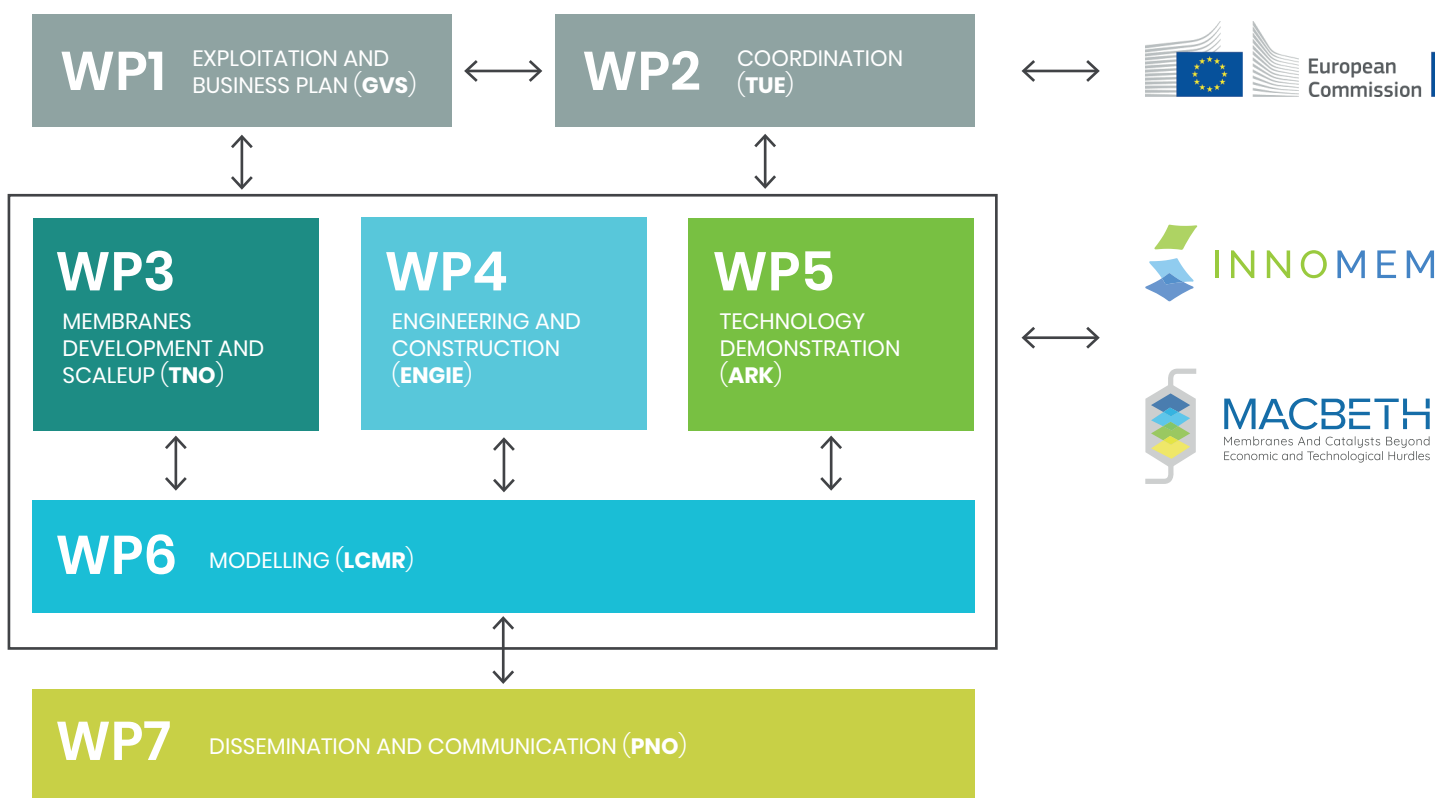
WP1 EXPLOITATION AND BUSINESS PLAN (GVS)

WP2 COORDINATION (TUE)

European Commission

WP3 MEMBRANES DEVELOPMENT AND SCALEUP (TNO)

WP4 ENGINEERING AND CONSTRUCTION (ENGIE)

WP5 TECHNOLOGY DEMONSTRATION (ARK)

INNOMEM

MACBETH
Membranes And Catalysts Beyond Economic and Technological Hurdles

WP6 MODELLING (LCMR)

WP7 DISSEMINATION AND COMMUNICATION (PNO)